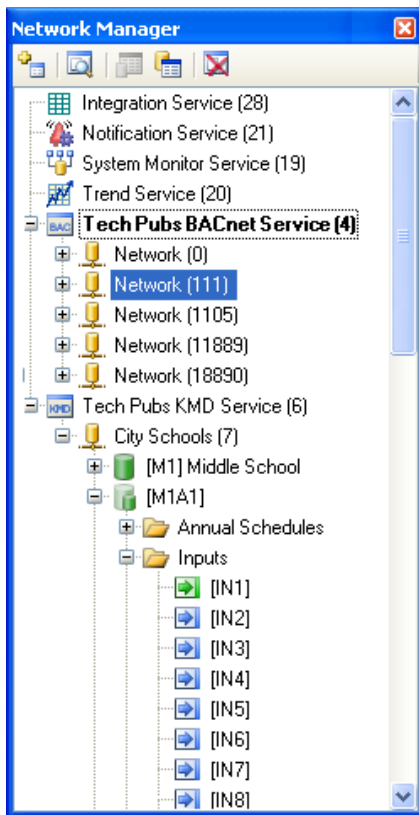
Network Manager

Integration Service (28)
Notification Service (21)
System Monitor Service (19)
Trend Service (20)
BAC Tech Pubs BACnet Service (4)
Network (0)
Network (111)
Network (1105)
Network (11889)
Network (18890)
KMD Tech Pubs KMD Service (6)
City Schools (7)
[M1] Middle School
[M1A1]
Annual Schedules
Inputs
[IN1]
[IN2]
[IN3]
[IN4]
[IN5]
[IN6]
[IN7]
[IN8]